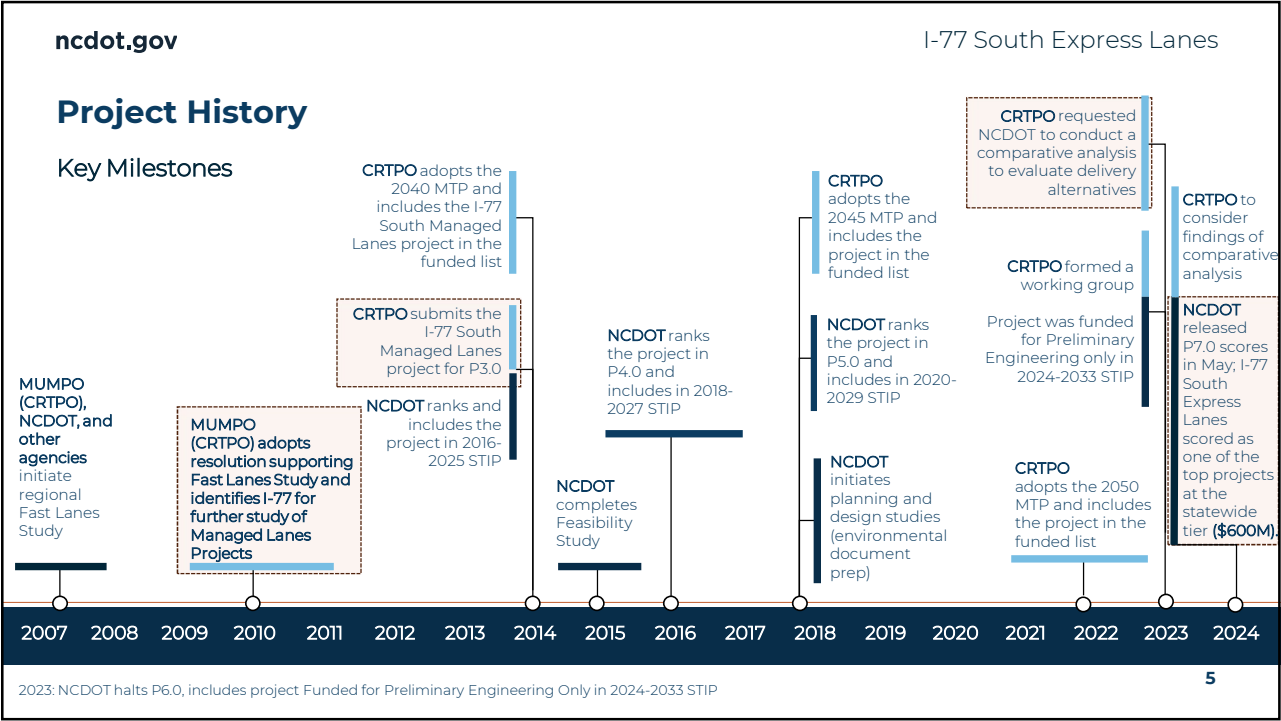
ncdot.gov

I-77 South Express Lanes

Project History

Key Milestones

MUMPO (CRTPO), NCDOT, and other agencies initiate regional Fast Lanes Study

MUMPO (CRTPO) adopts resolution supporting Fast Lanes Study and identifies I-77 for further study of Managed Lanes Projects

CRTPO adopts the 2040 MTP and includes the I-77 South Managed Lanes project in the funded list

CRTPO submits the I-77 South Managed Lanes project for P3.0

NCDOT ranks and includes the project in 2016-2025 STIP

NCDOT completes Feasibility Study

NCDOT ranks the project in P4.0 and includes in 2018-2027 STIP

CRTPO adopts the 2045 MTP and includes the project in the funded list

NCDOT ranks the project in P5.0 and includes in 2020-2029 STIP

NCDOT initiates planning and design studies (environmental document prep)

CRTPO requested NCDOT to conduct a comparative analysis to evaluate delivery alternatives

CRTPO formed a working group

Project was funded for Preliminary Engineering only in 2024-2033 STIP

CRTPO adopts the 2050 MTP and includes the project in the funded list

CRTPO to consider findings of comparative analysis

NCDOT released P7.0 scores in May; I-77 South Express Lanes scored as one of the top projects at the statewide tier ($600M).

2007 2008 2009 2010 2011 2012 2013 2014 2015 2016 2017 2018 2019 2020 2021 2022 2023 2024

2023: NCDOT halts P6.0, includes project Funded for Preliminary Engineering Only in 2024-2033 STIP

5